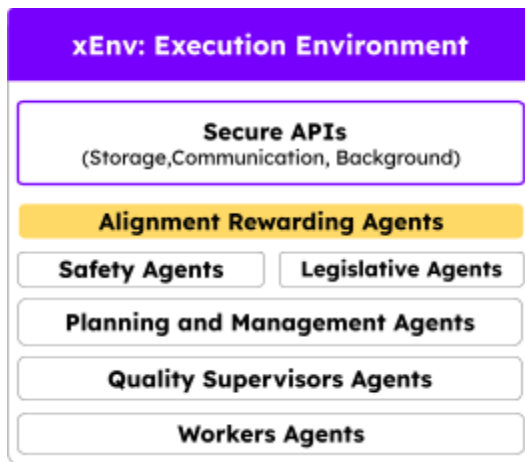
xEnv: Execution Environment

Secure APIs
(Storage,Communication, Background)

Alignment Rewarding Agents

Safety Agents

Legislative Agents

Planning and Management Agents

Quality Supervisors Agents

Workers Agents